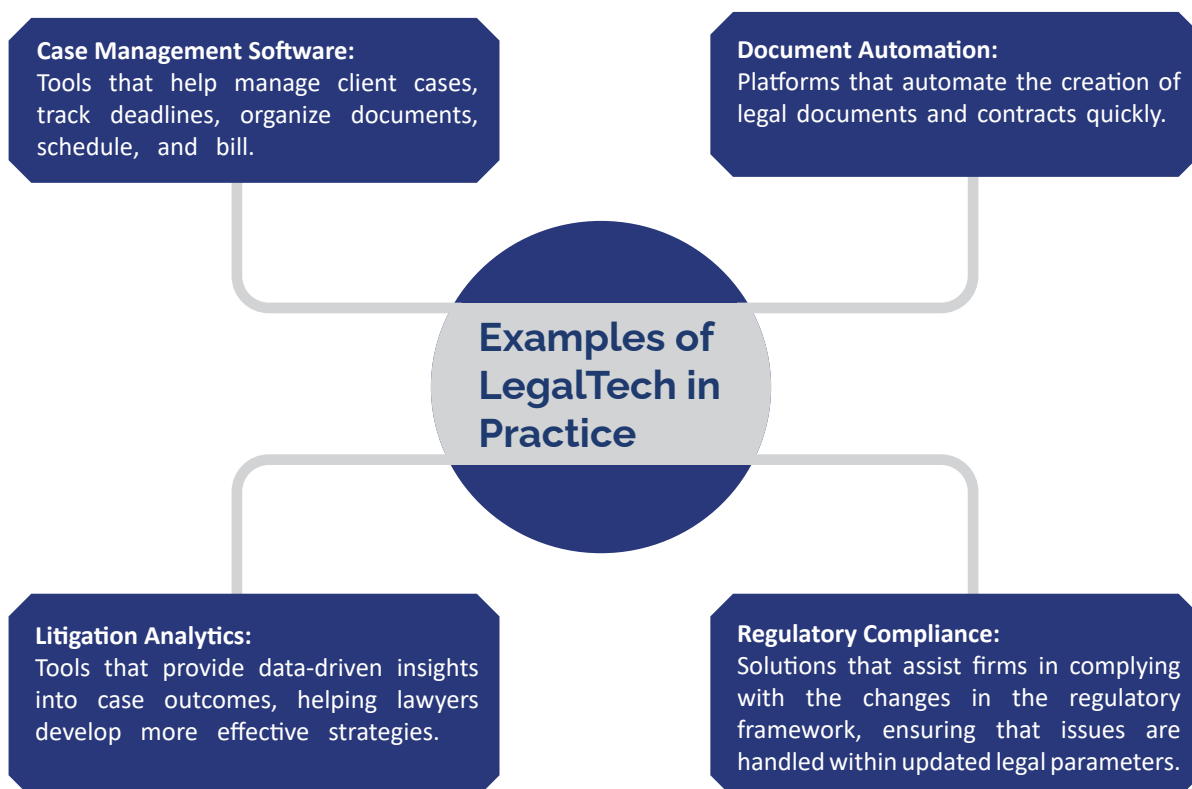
Case Management Software:
Tools that help manage client cases, track deadlines, organize documents, schedule, and bill.

Document Automation:
Platforms that automate the creation of legal documents and contracts quickly.

Examples of LegalTech in Practice

Litigation Analytics:
Tools that provide data-driven insights into case outcomes, helping lawyers develop more effective strategies.

Regulatory Compliance:
Solutions that assist firms in complying with the changes in the regulatory framework, ensuring that issues are handled within updated legal parameters.